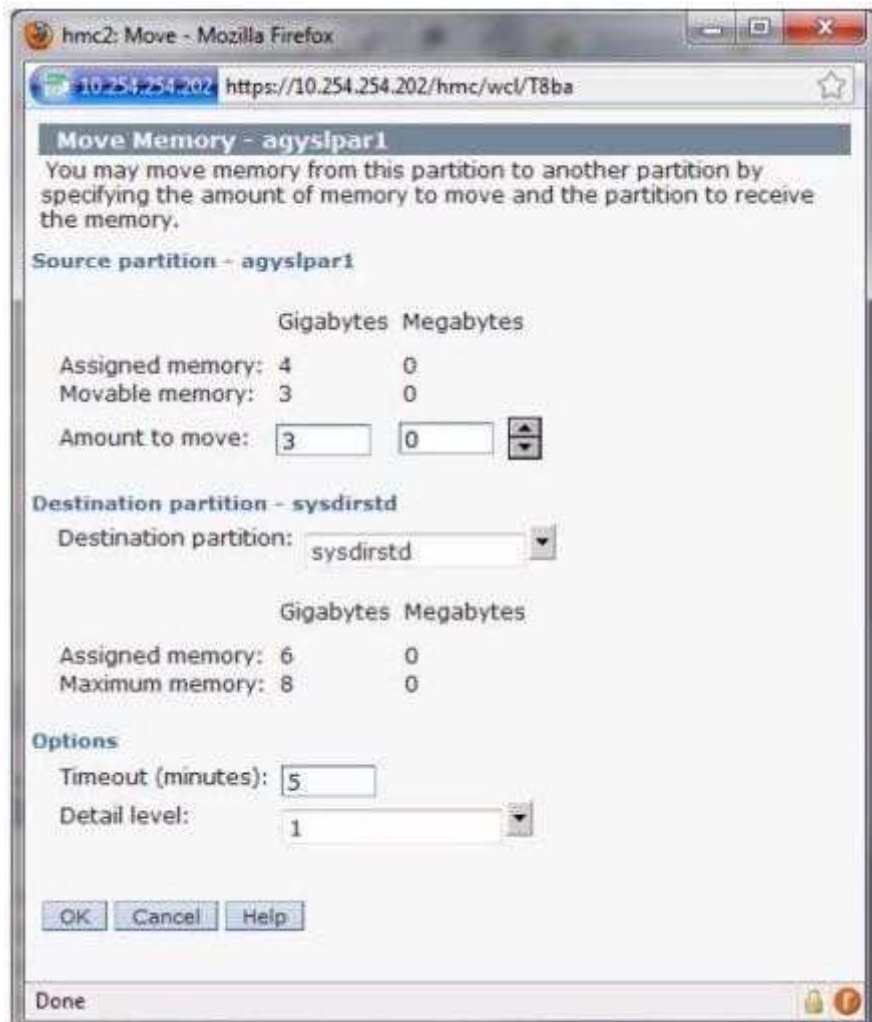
hmc2: Move - Mozilla Firefox

10.254.254.202 https://10.254.254.202/hmc/wcl/T8ba

Move Memory - agyslpar1

You may move memory from this partition to another partition by specifying the amount of memory to move and the partition to receive the memory.

Source partition - agyslpar1

| | Gigabytes | Megabytes |
|---|---|---|
| Assigned memory: | 4 | 0 |
| Movable memory: | 3 | 0 |
| Amount to move: | 3 | 0 |

Destination partition - sysdirstd

Destination partition: sysdirstd

| | Gigabytes | Megabytes |
|---|---|---|
| Assigned memory: | 6 | 0 |
| Maximum memory: | 8 | 0 |

Options

Timeout (minutes): 5

Detail level: 1

OK Cancel Help

Done